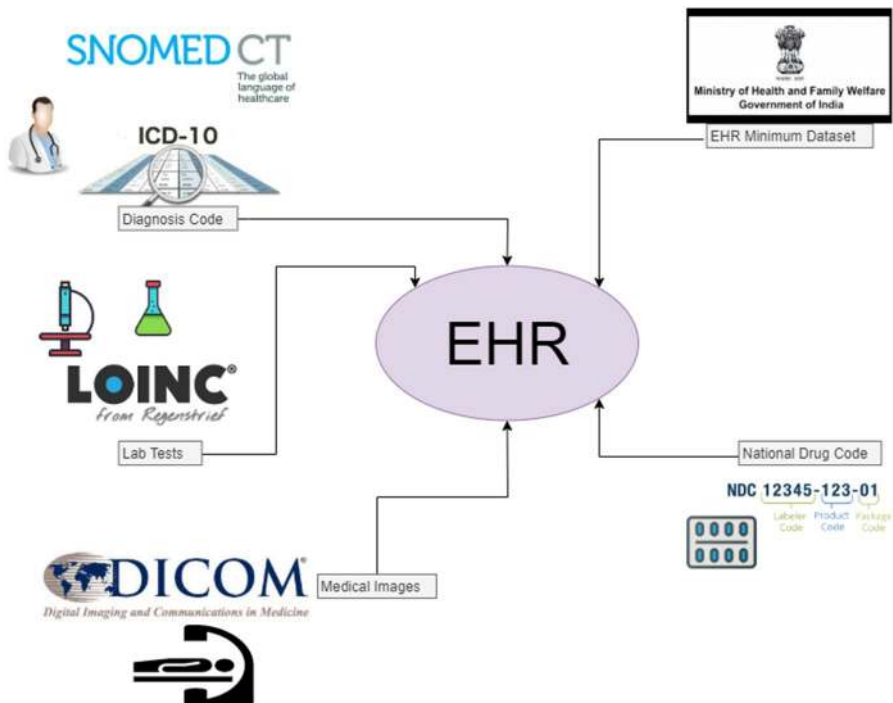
SNOMED CT
The global language of healthcare

ICD-10

Diagnosis Code

Ministry of Health and Family Welfare
Government of India

EHR Minimum Dataset

EHR

LOINC®
from Regenstrief

Lab Tests

National Drug Code

NDC 12345-123-01
Labeler Code
Product Code
Package Code

DICOM®
Digital Imaging and Communications in Medicine

Medical Images